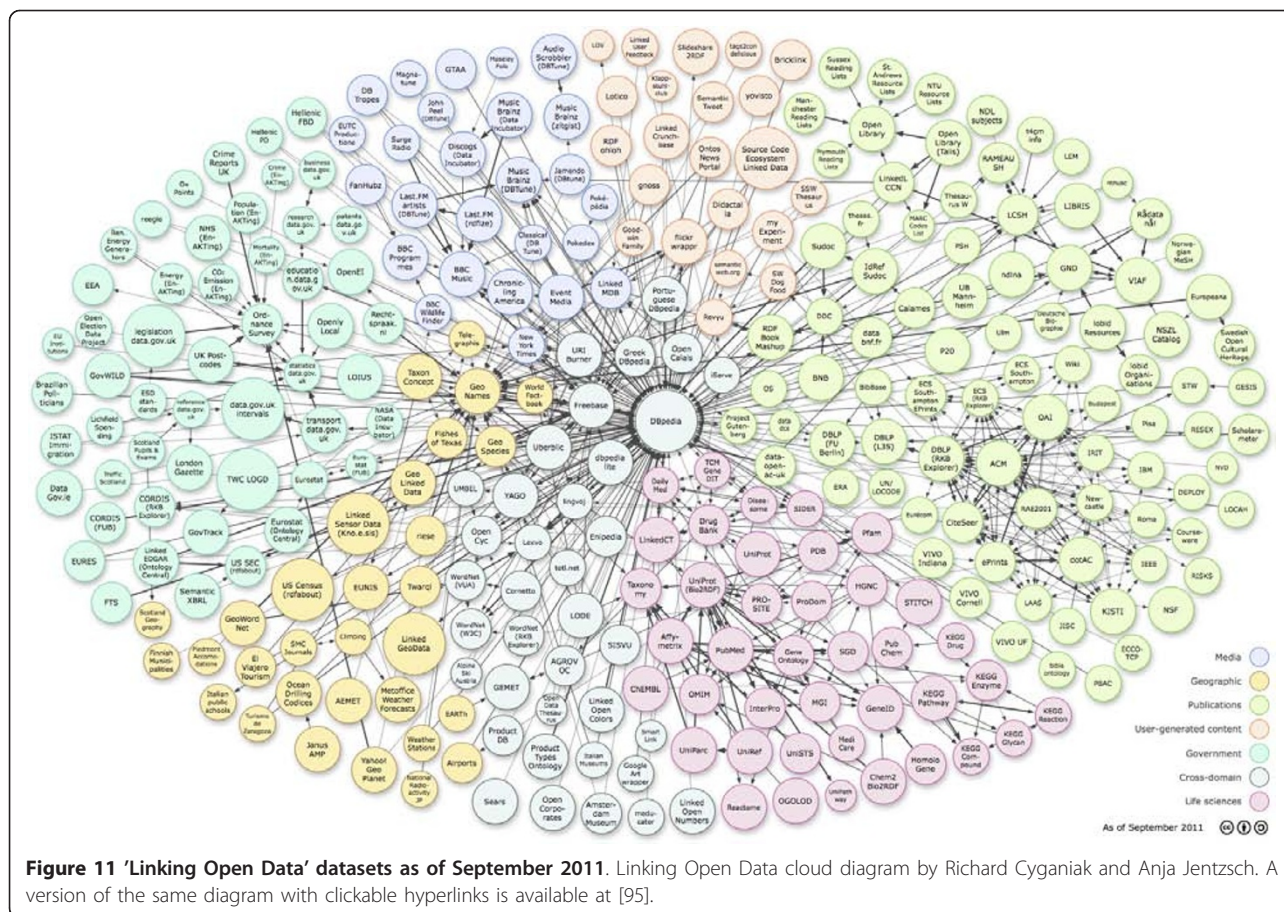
DBpedia

Freebase

Media
Geographic
Publications
User-generated content
Government
Cross-domain
Life sciences

As of September 2011

**Figure 11 'Linking Open Data' datasets as of September 2011**. Linking Open Data cloud diagram by Richard Cyganiak and Anja Jentzsch. A version of the same diagram with clickable hyperlinks is available at [95].